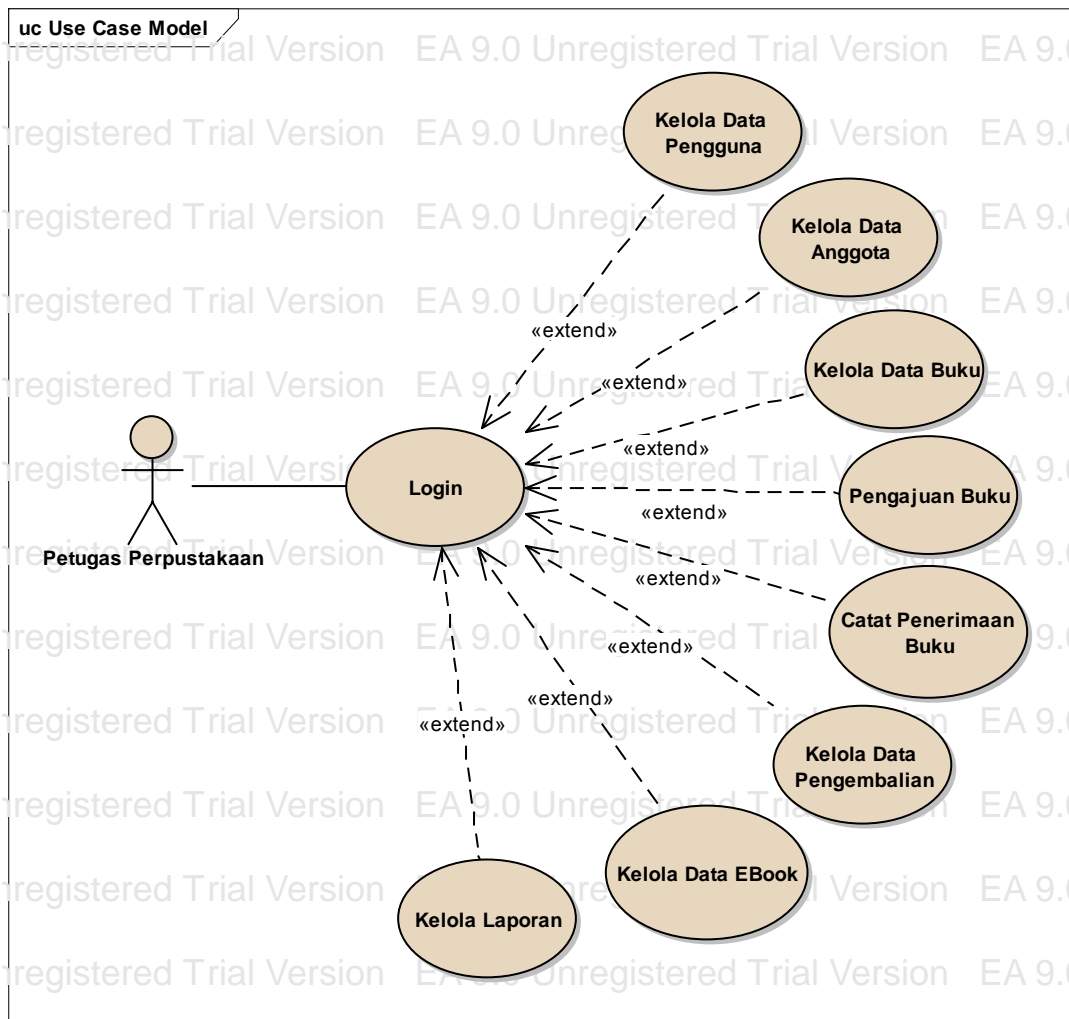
uc Use Case Model

Kelola Data Pengguna

Kelola Data Anggota

Kelola Data Buku

Pengajuan Buku

Catat Penerimaan Buku

Kelola Data Pengembalian

Kelola Data EBook

Kelola Laporan

Login

Petugas Perpustakaan

«extend»
«extend»
«extend»
«extend»
«extend»
«extend»
«extend»
«extend»

registered Trial Version EA 9.0 Unregistered Trial Version EA 9.0
registered Trial Version EA 9.0 Unregistered Trial Version EA 9.0
registered Trial Version EA 9.0 Unregistered Trial Version EA 9.0
registered Trial Version EA 9.0 Unregistered Trial Version EA 9.0
registered Trial Version EA 9.0 Unregistered Trial Version EA 9.0
registered Trial Version EA 9.0 Unregistered Trial Version EA 9.0
registered Trial Version EA 9.0 Unregistered Trial Version EA 9.0
registered Trial Version EA 9.0 Unregistered Trial Version EA 9.0
registered Trial Version EA 9.0 Unregistered Trial Version EA 9.0
registered Trial Version EA 9.0 Unregistered Trial Version EA 9.0
registered Trial Version EA 9.0 Unregistered Trial Version EA 9.0
registered Trial Version EA 9.0 Unregistered Trial Version EA 9.0